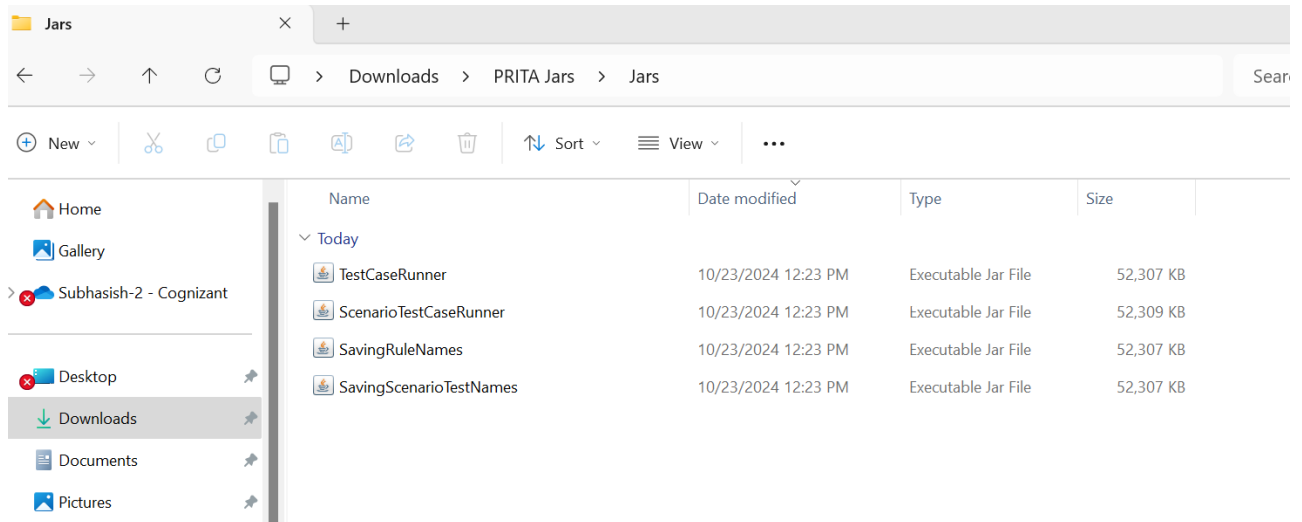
Jars

Downloads > PRITA Jars > Jars

Sear

New

Sort

View

...

Home

Gallery

Subhasish-2 - Cognizant

Desktop

Downloads

Documents

Pictures

| Name | Date modified | Type | Size |
|---|---|---|---|
| Today | | | |
| TestCaseRunner | 10/23/2024 12:23 PM | Executable Jar File | 52,307 KB |
| ScenarioTestCaseRunner | 10/23/2024 12:23 PM | Executable Jar File | 52,309 KB |
| SavingRuleNames | 10/23/2024 12:23 PM | Executable Jar File | 52,307 KB |
| SavingScenarioTestNames | 10/23/2024 12:23 PM | Executable Jar File | 52,307 KB |